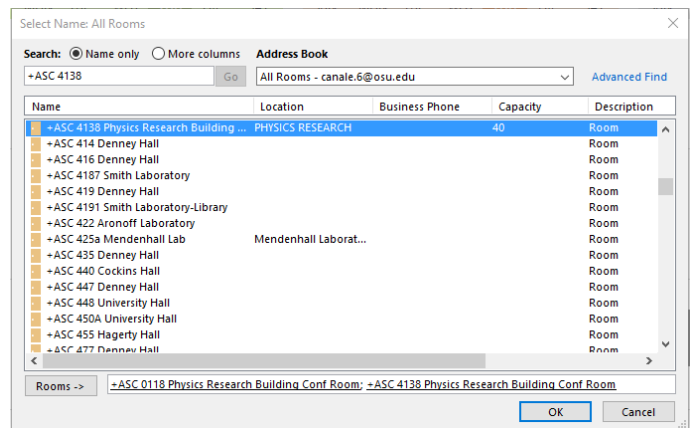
Select Name: All Rooms

Search: Name only More columns

Address Book

+ASC 4138

Go

All Rooms - canale.6@osu.edu

Advanced Find

| Name | Location | Business Phone | Capacity | Description |
|---|---|---|---|---|
| +ASC 4138 Physics Research Building ... | PHYSICS RESEARCH | | 40 | Room |
| +ASC 414 Denney Hall | | | | Room |
| +ASC 416 Denney Hall | | | | Room |
| +ASC 4187 Smith Laboratory | | | | Room |
| +ASC 419 Denney Hall | | | | Room |
| +ASC 4191 Smith Laboratory-Library | | | | Room |
| +ASC 422 Aronoff Laboratory | | | | Room |
| +ASC 425a Mendenhall Lab | Mendenhall Laborat... | | | Room |
| +ASC 435 Denney Hall | | | | Room |
| +ASC 440 Cockins Hall | | | | Room |
| +ASC 447 Denney Hall | | | | Room |
| +ASC 448 University Hall | | | | Room |
| +ASC 450A University Hall | | | | Room |
| +ASC 455 Hagerty Hall | | | | Room |
| +ASC 477 Denney Hall | | | | Room |

Rooms ->

+ASC 0118 Physics Research Building Conf Room; +ASC 4138 Physics Research Building Conf Room

OK

Cancel